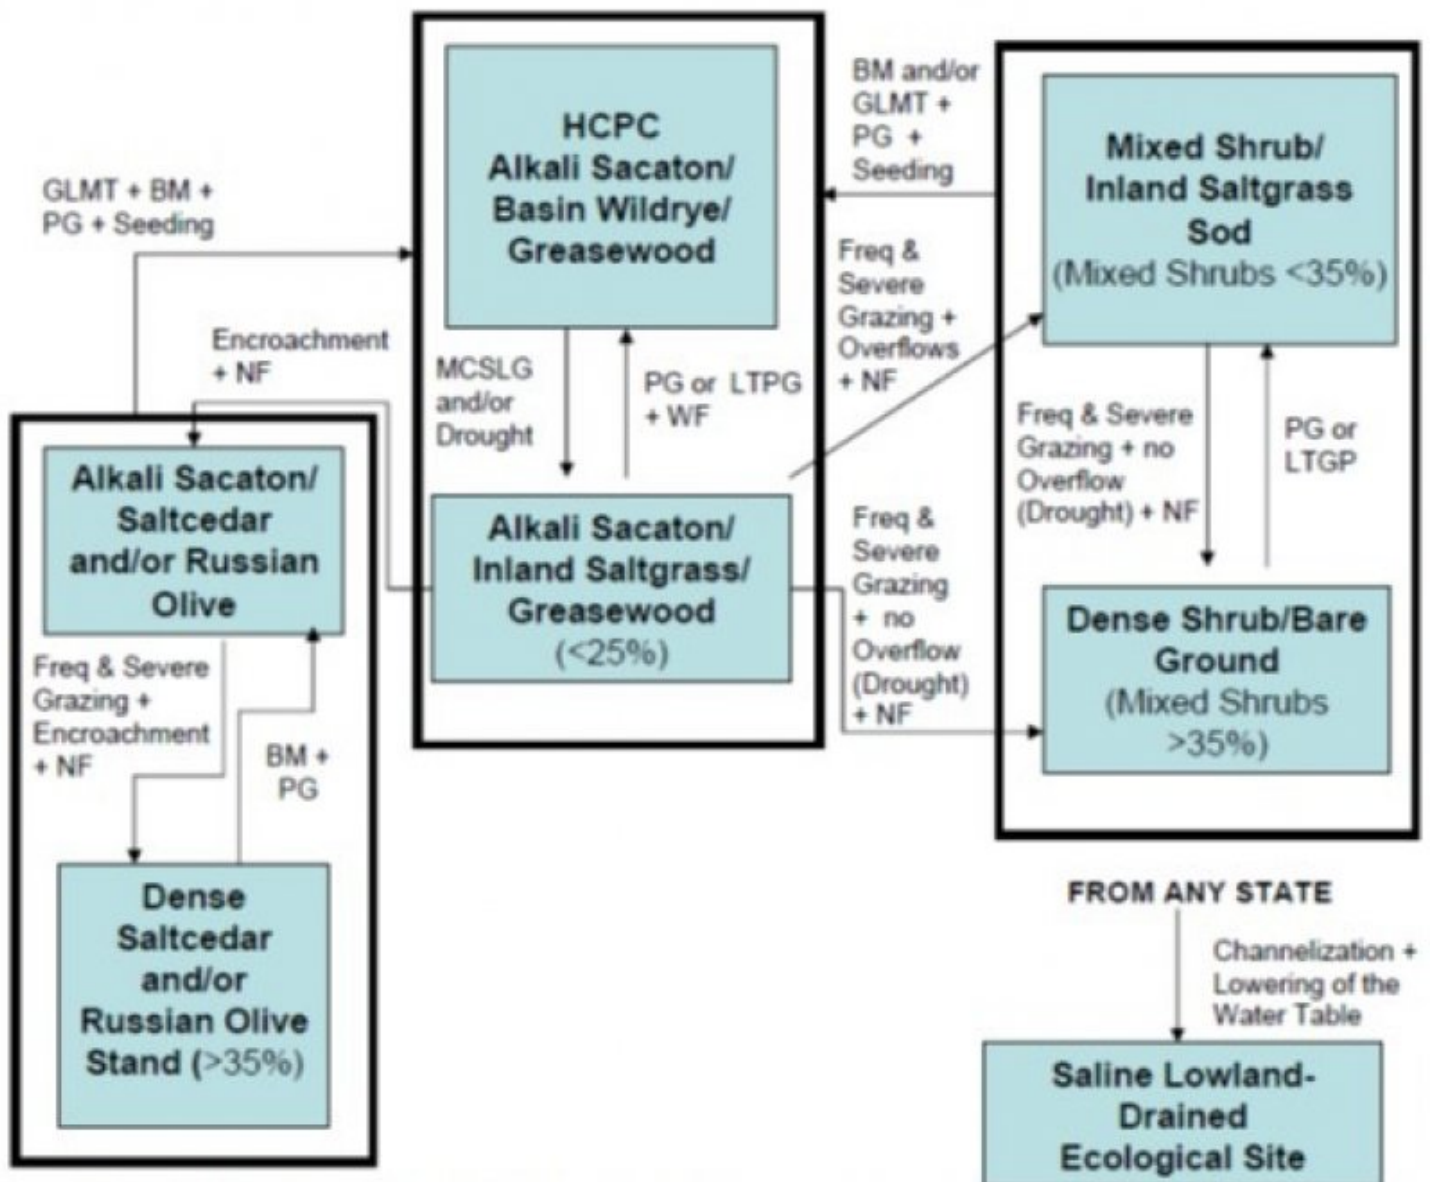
GLMT + BM + PG + Seeding

HCPC
Alkali Sacaton/
Basin Wildrye/
Greasewood

BM and/or GLMT + PG + Seeding

Mixed Shrub/
Inland Saltgrass
Sod
(Mixed Shrubs <35%)

Freq & Severe Grazing + Overflows + NF

Encroachment + NF

MCSLG and/or Drought

PG or LTPG + WF

Alkali Sacaton/
Saltcedar
and/or Russian
Olive

Alkali Sacaton/
Inland Saltgrass/
Greasewood
(<25%)

Freq & Severe Grazing + no Overflow (Drought) + NF

PG or LTGP

Freq & Severe Grazing + no Overflow (Drought) + NF

Dense Shrub/Bare
Ground
(Mixed Shrubs
>35%)

Freq & Severe Grazing + Encroachment + NF

BM + PG

Dense
Saltcedar
and/or
Russian Olive
Stand (>35%)

FROM ANY STATE

Channelization + Lowering of the Water Table

Saline Lowland-
Drained
Ecological Site